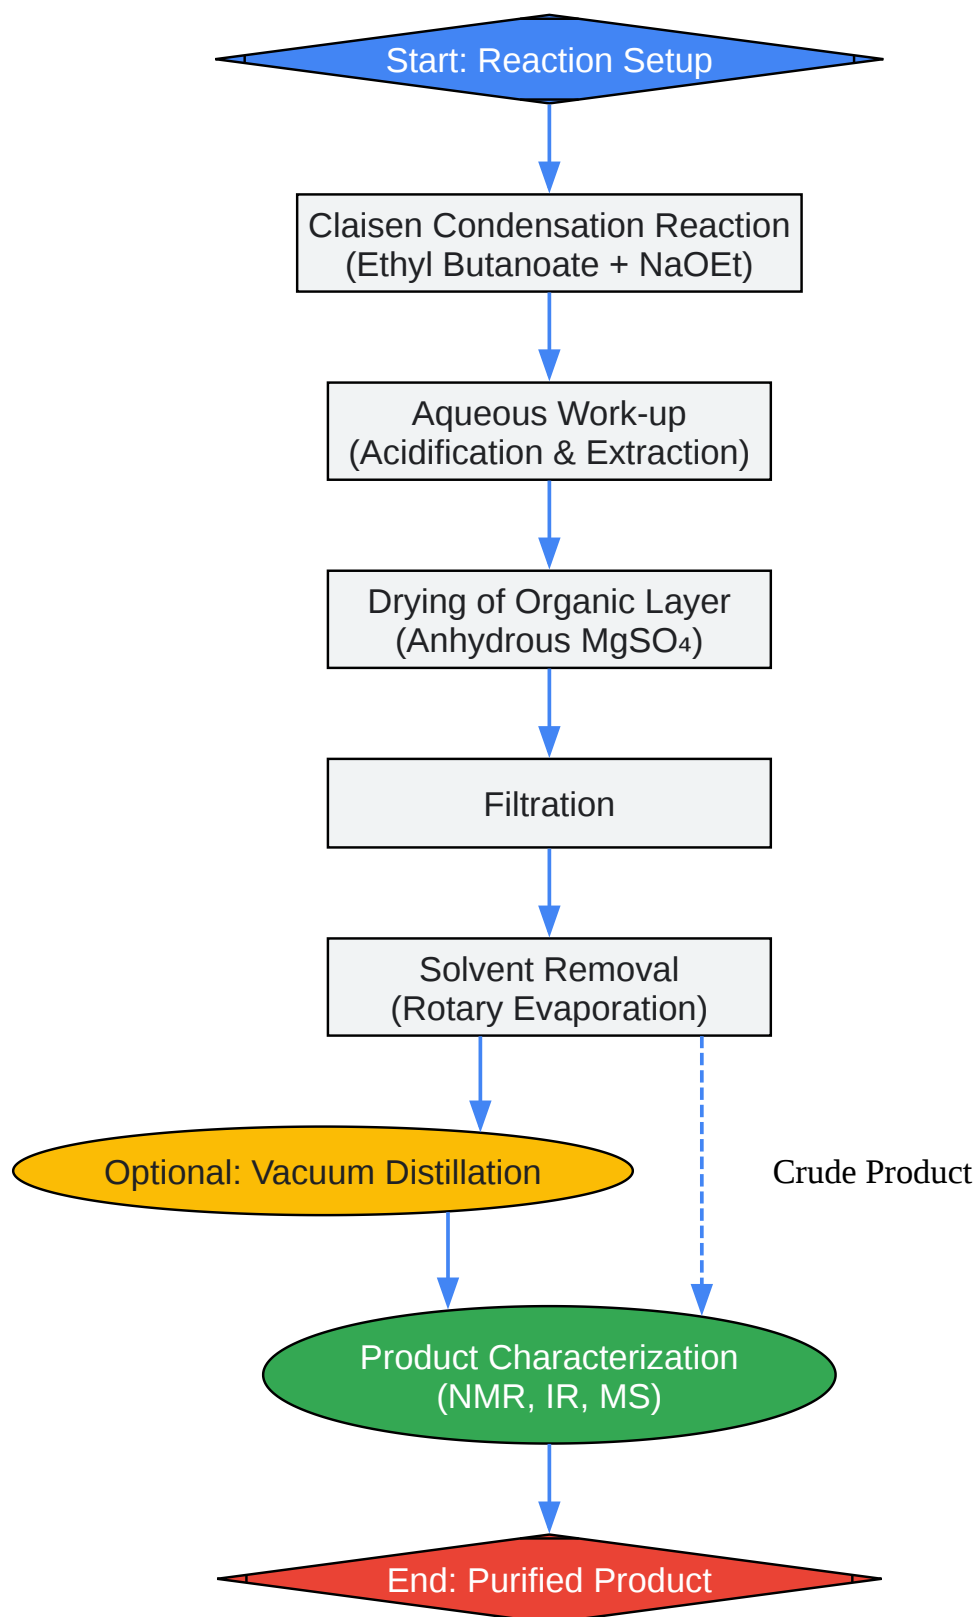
Start: Reaction Setup

Claisen Condensation Reaction
(Ethyl Butanoate + NaOEt)

Aqueous Work-up
(Acidification & Extraction)

Drying of Organic Layer
(Anhydrous $MgSO_4$)

Filtration

Solvent Removal
(Rotary Evaporation)

Optional: Vacuum Distillation

Crude Product

Product Characterization
(NMR, IR, MS)

End: Purified Product